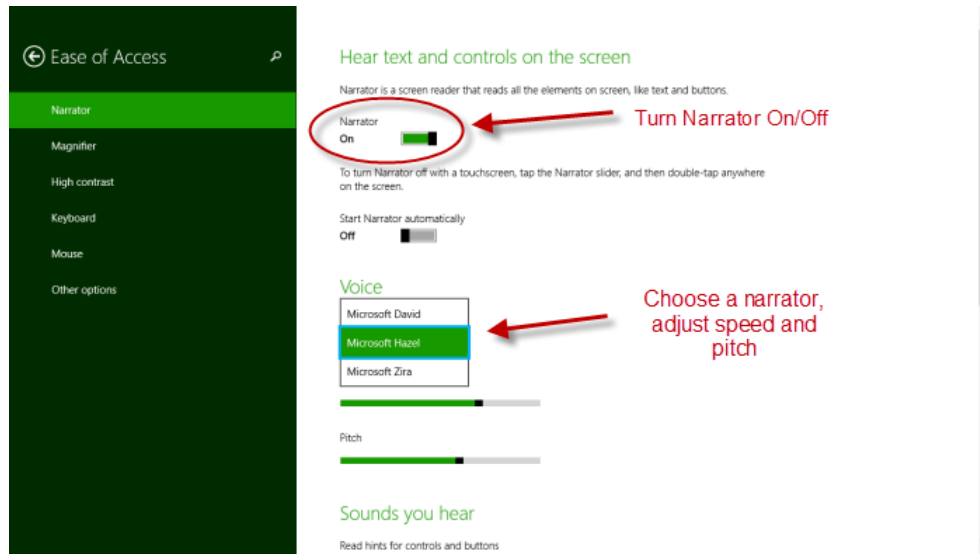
Ease of Access

Narrator

Magnifier

High contrast

Keyboard

Mouse

Other options

Hear text and controls on the screen

Narrator is a screen reader that reads all the elements on screen, like text and buttons.

Narrator
On

Turn Narrator On/Off

To turn Narrator off with a touchscreen, tap the Narrator slider, and then double-tap anywhere on the screen.

Start Narrator automatically
Off

Voice

Microsoft David

Microsoft Hazel

Microsoft Zira

Choose a narrator, adjust speed and pitch

Pitch

Sounds you hear

Read hints for controls and buttons